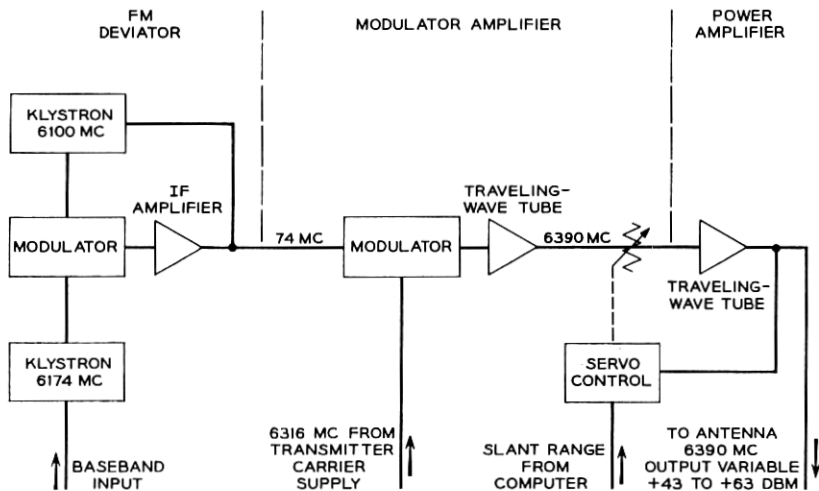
FM DEVIATOR

MODULATOR AMPLIFIER

POWER AMPLIFIER

KLYSTRON 6100 MC

IF AMPLIFIER

MODULATOR

74 MC

MODULATOR

TRAVELING-WAVE TUBE

6390 MC

TRAVELING-WAVE TUBE

KLYSTRON 6174 MC

SERVO CONTROL

BASEBAND INPUT

6316 MC FROM TRANSMITTER CARRIER SUPPLY

SLANT RANGE FROM COMPUTER

TO ANTENNA 6390 MC OUTPUT VARIABLE +43 TO +63 DBM